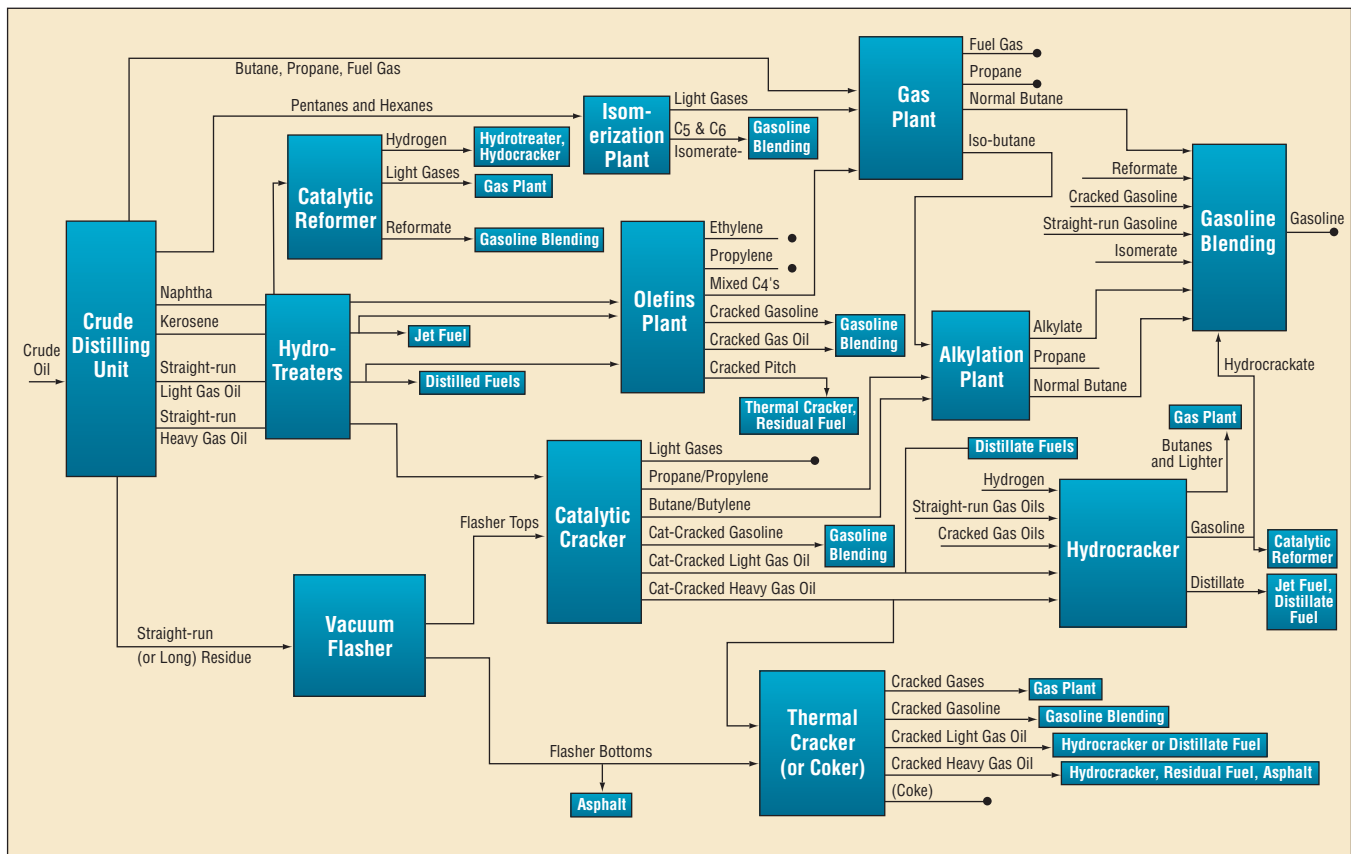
Butane, Propane, Fuel Gas

Pentanes and Hexanes

Isom-erization Plant

Light Gases

$C_5$ & $C_6$ Isomerate-

Gasoline Blending

Gas Plant

Fuel Gas

Propane

Normal Butane

Iso-butane

Reformate

Cracked Gasoline

Straight-run Gasoline

Isomerate

Gasoline Blending

Gasoline

Catalytic Reformer

Hydrogen

Hydrotreater, Hydrocracker

Light Gases

Gas Plant

Reformate

Gasoline Blending

Crude Oil

Crude Distilling Unit

Naphtha

Kerosene

Straight-run Light Gas Oil

Straight-run Heavy Gas Oil

Hydro-Treaters

Jet Fuel

Distilled Fuels

Olefins Plant

Ethylene

Propylene

Mixed C4's

Cracked Gasoline

Cracked Gas Oil

Cracked Pitch

Gasoline Blending

Thermal Cracker, Residual Fuel

Alkylation Plant

Alkylate

Propane

Normal Butane

Hydrocrackate

Gas Plant

Butanes and Lighter

Distillate Fuels

Catalytic Cracker

Light Gases

Propane/Propylene

Butane/Butylene

Cat-Cracked Gasoline

Cat-Cracked Light Gas Oil

Cat-Cracked Heavy Gas Oil

Gasoline Blending

Hydrogen

Straight-run Gas Oils

Cracked Gas Oils

Hydrocracker

Gasoline

Distillate

Catalytic Reformer

Jet Fuel, Distillate Fuel

Flasher Tops

Vacuum Flasher

Straight-run (or Long) Residue

Flasher Bottoms

Asphalt

Thermal Cracker (or Coker)

Cracked Gases

Cracked Gasoline

Cracked Light Gas Oil

Cracked Heavy Gas Oil

(Coke)

Gas Plant

Gasoline Blending

Hydrocracker or Distillate Fuel

Hydrocracker, Residual Fuel, Asphalt